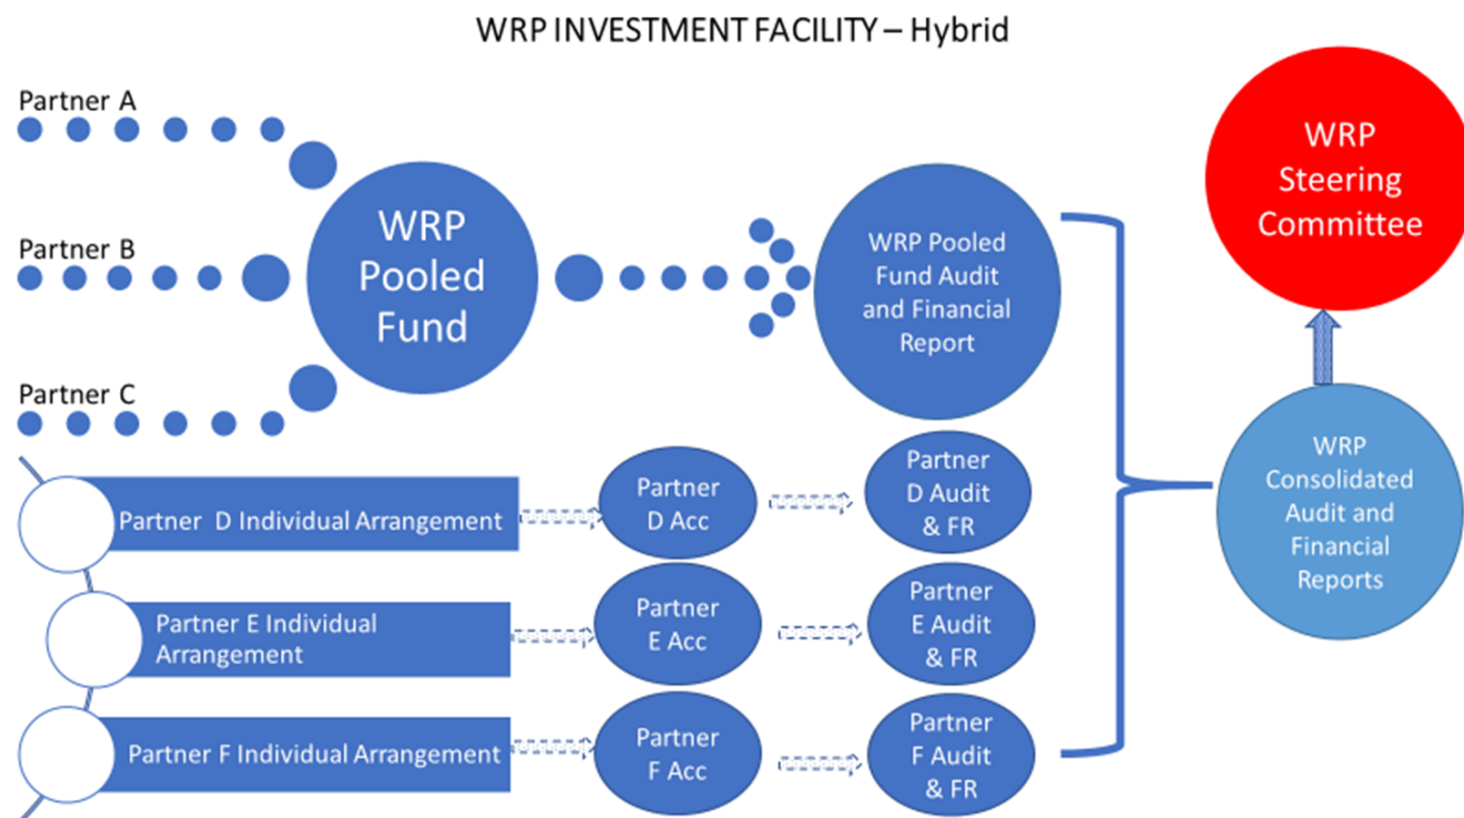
WRP INVESTMENT FACILITY – Hybrid

Partner A

Partner B

Partner C

WRP Pooled Fund

WRP Pooled Fund Audit and Financial Report

WRP Steering Committee

Partner D Individual Arrangement

Partner D Acc

Partner D Audit & FR

Partner E Individual Arrangement

Partner E Acc

Partner E Audit & FR

Partner F Individual Arrangement

Partner F Acc

Partner F Audit & FR

WRP Consolidated Audit and Financial Reports